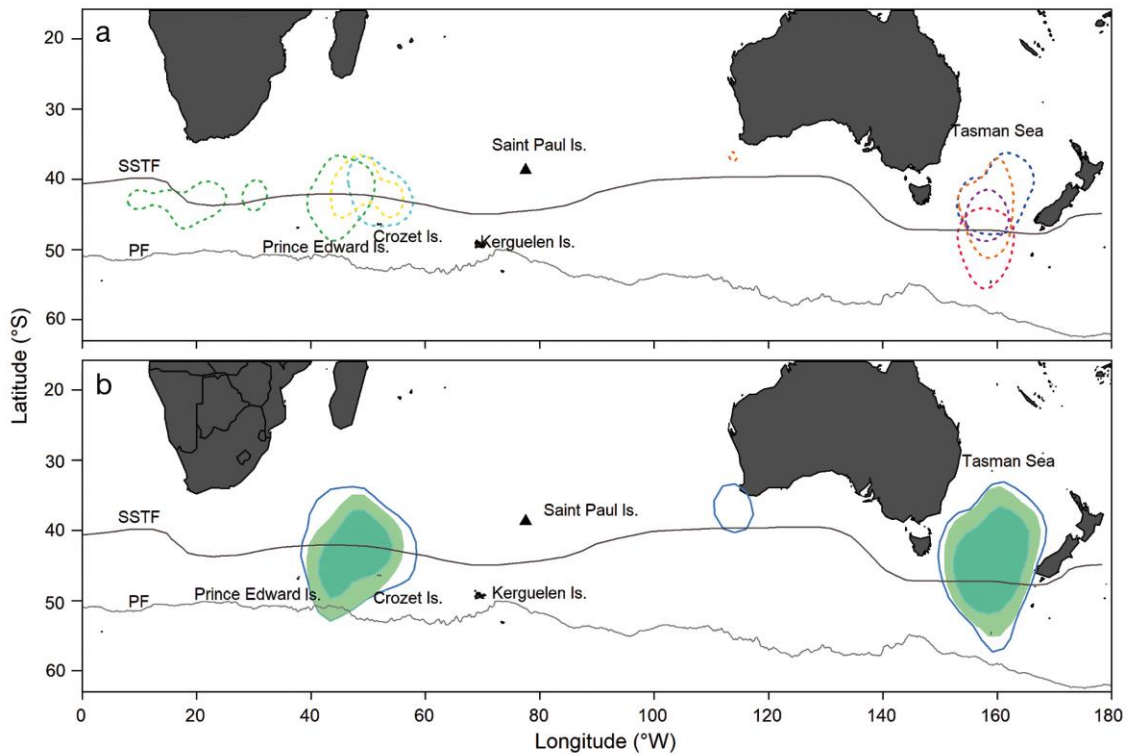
a

Tasman Sea

Saint Paul Is.

SSTF

PF

Prince Edward Is.

Crozet Is.

Kerguelen Is.

b

Tasman Sea

Saint Paul Is.

SSTF

PF

Prince Edward Is.

Crozet Is.

Kerguelen Is.

Latitude (°S)

20
30
40
50
60
20
30
40
50
60

0 20 40 60 80 100 120 140 160 180

Longitude (°W)